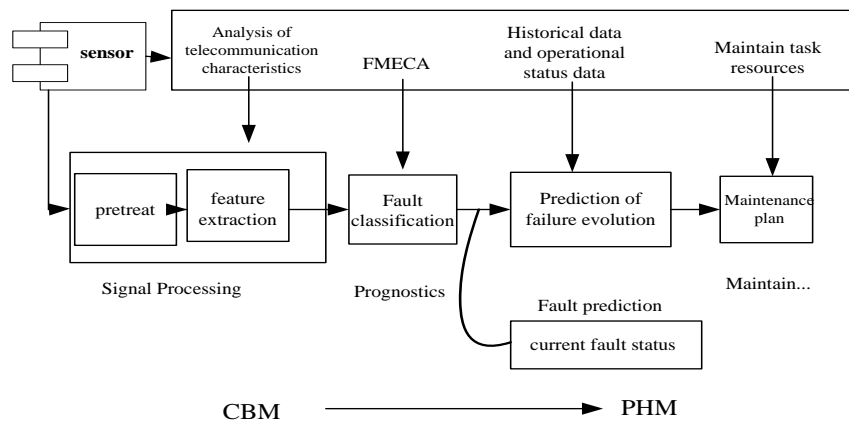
sensor

Analysis of telecommunication characteristics

FMECA

Historical data and operational status data

Maintain task resources

pretreat

feature extraction

Fault classification

Prediction of failure evolution

Maintenance plan

Signal Processing

Prognostics

Fault prediction

Maintain...

current fault status

CBM

PHM